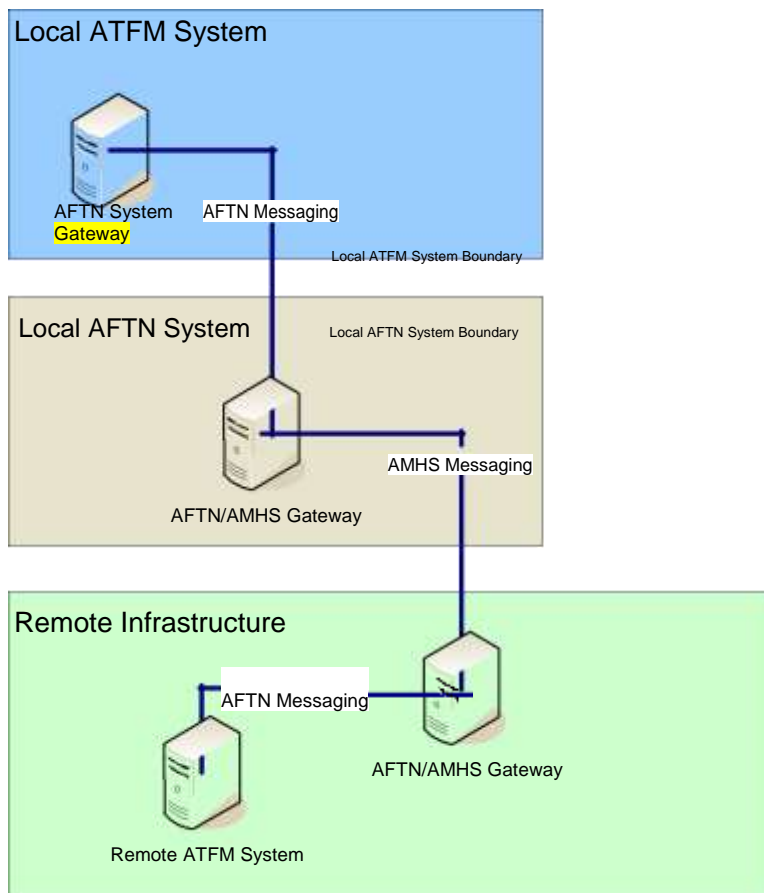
Local ATFM System

AFTN System Gateway

AFTN Messaging

Local ATFM System Boundary

Local AFTN System

Local AFTN System Boundary

AMHS Messaging

AFTN/AMHS Gateway

Remote Infrastructure

AFTN Messaging

AFTN/AMHS Gateway

Remote ATFM System